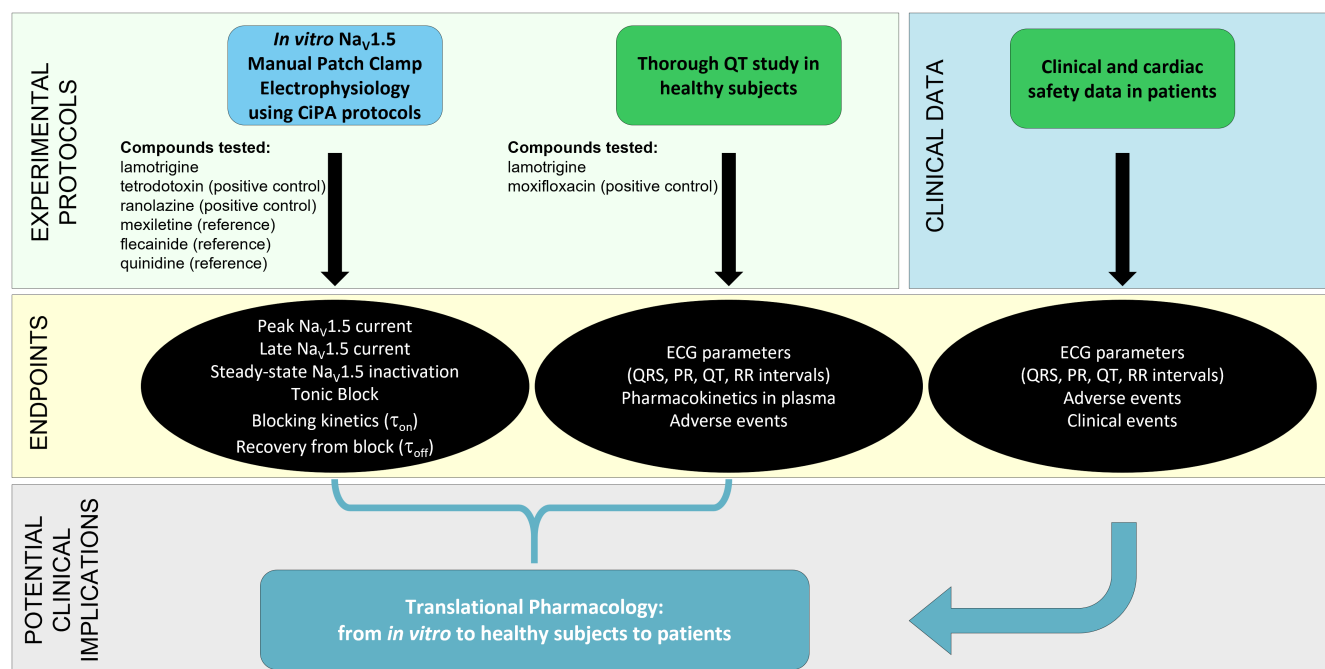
EXPERIMENTAL PROTOCOLS

In vitro Na$_V$1.5 Manual Patch Clamp Electrophysiology using CiPA protocols

Compounds tested:
lamotrigine
tetrodotoxin (positive control)
ranolazine (positive control)
mexiletine (reference)
flecainide (reference)
quinidine (reference)

Thorough QT study in healthy subjects

Compounds tested:
lamotrigine
moxifloxacin (positive control)

CLINICAL DATA

Clinical and cardiac safety data in patients

ENDPOINTS

Peak Na$_V$1.5 current
Late Na$_V$1.5 current
Steady-state Na$_V$1.5 inactivation
Tonic Block
Blocking kinetics ($\tau_{on}$)
Recovery from block ($\tau_{off}$)

ECG parameters
(QRS, PR, QT, RR intervals)
Pharmacokinetics in plasma
Adverse events

ECG parameters
(QRS, PR, QT, RR intervals)
Adverse events
Clinical events

POTENTIAL CLINICAL IMPLICATIONS

Translational Pharmacology:
from in vitro to healthy subjects to patients